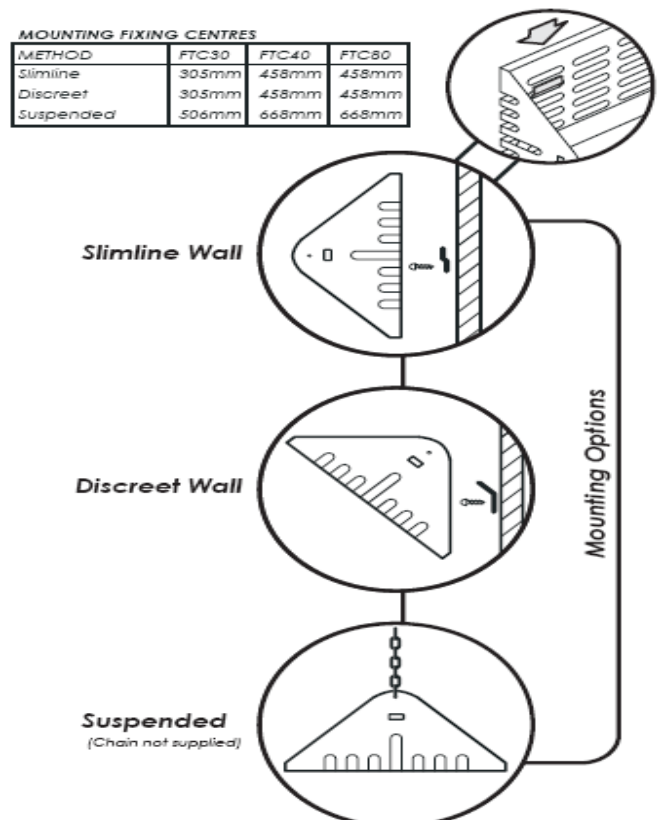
MOUNTING FIXING CENTRES

| METHOD | FTC30 | FTC40 | FTC80 |
|---|---|---|---|
| Slimline | 305mm | 458mm | 458mm |
| Discreet | 305mm | 458mm | 458mm |
| Suspended | 506mm | 668mm | 668mm |

Slimline Wall

Discreet Wall

Suspended
(Chain not supplied)

Mounting Options